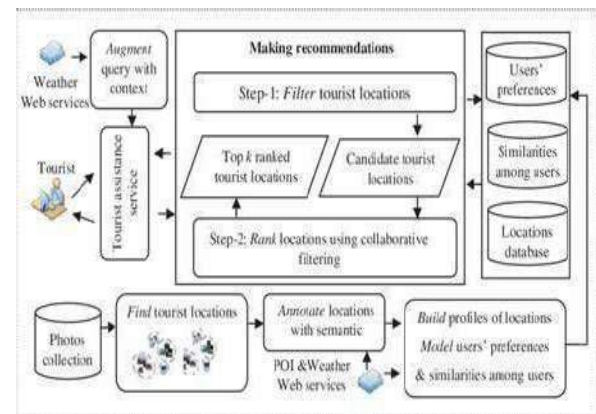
Weather Web services

Augment query with context

Tourist

Tourist assistance service

Making recommendations

Step-1: Filter tourist locations

Top k ranked tourist locations

Candidate tourist locations

Step-2: Rank locations using collaborative filtering

Users' preferences

Similarities among users

Locations database

Photos collection

Find tourist locations

Annotate locations with semantic

POI &Weather Web services

Build profiles of locations

Model users' preferences & similarities among users